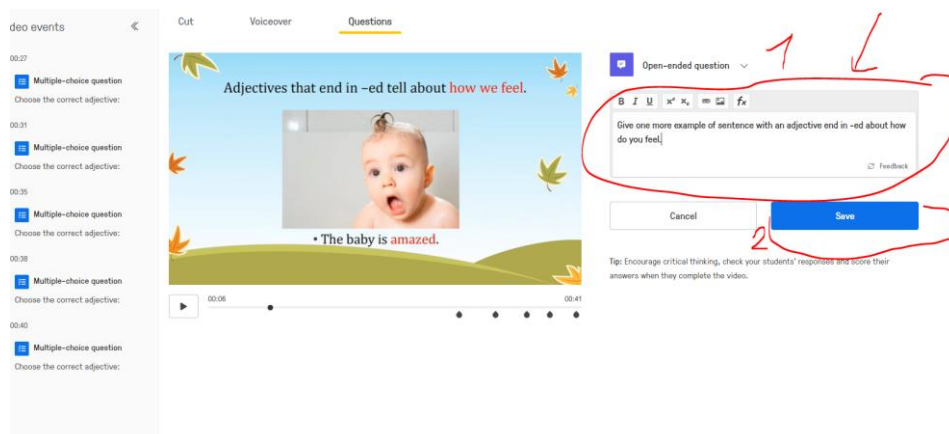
deo events «

00:27
Multiple-choice question
Choose the correct adjective:

00:31
Multiple-choice question
Choose the correct adjective:

00:35
Multiple-choice question
Choose the correct adjective:

00:38
Multiple-choice question
Choose the correct adjective:

00:40
Multiple-choice question
Choose the correct adjective:

Cut Voiceover Questions

Adjectives that end in –ed tell about how we feel.

• The baby is amazed.

00:06 00:41

1

Open-ended question

B I U $x^2$ $x_2$ $f_x$

Give one more example of sentence with an adjective end in -ed about how do you feel.

Feedback

Cancel

2

Save

Tip: Encourage critical thinking, check your students' responses and score their answers when they complete the video.